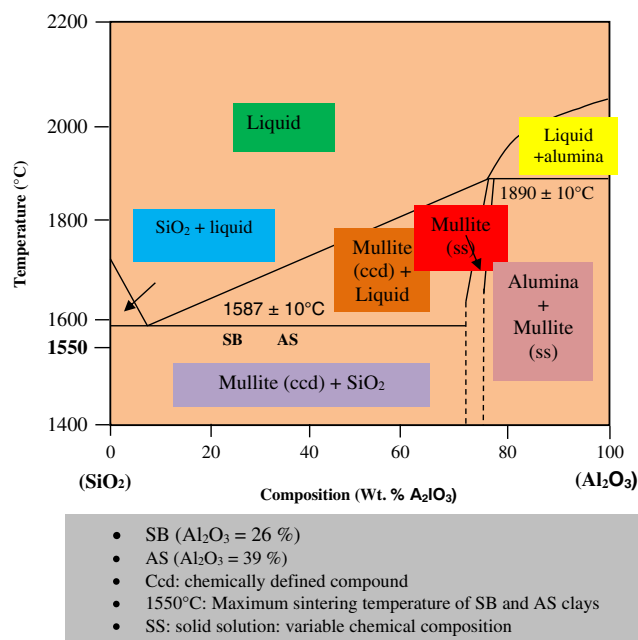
2200

2000

1800

1600

1550

1400

Temperature (°C)

Liquid

Liquid +alumina

1890 ± 10°C

SiO$_2$ + liquid

Mullite (ss)

Mullite (ccd) + Liquid

Alumina + Mullite (ss)

1587 ± 10°C

SB

AS

Mullite (ccd) + SiO$_2$

0 20 40 60 80 100

(SiO$_2$)

Composition (Wt. % A$_2$lO$_3$)

(Al$_2$O$_3$)

- SB (Al$_2$O$_3$ = 26 %)
- AS (Al$_2$O$_3$ = 39 %)
- Ccd: chemically defined compound
- 1550°C: Maximum sintering temperature of SB and AS clays
- SS: solid solution: variable chemical composition